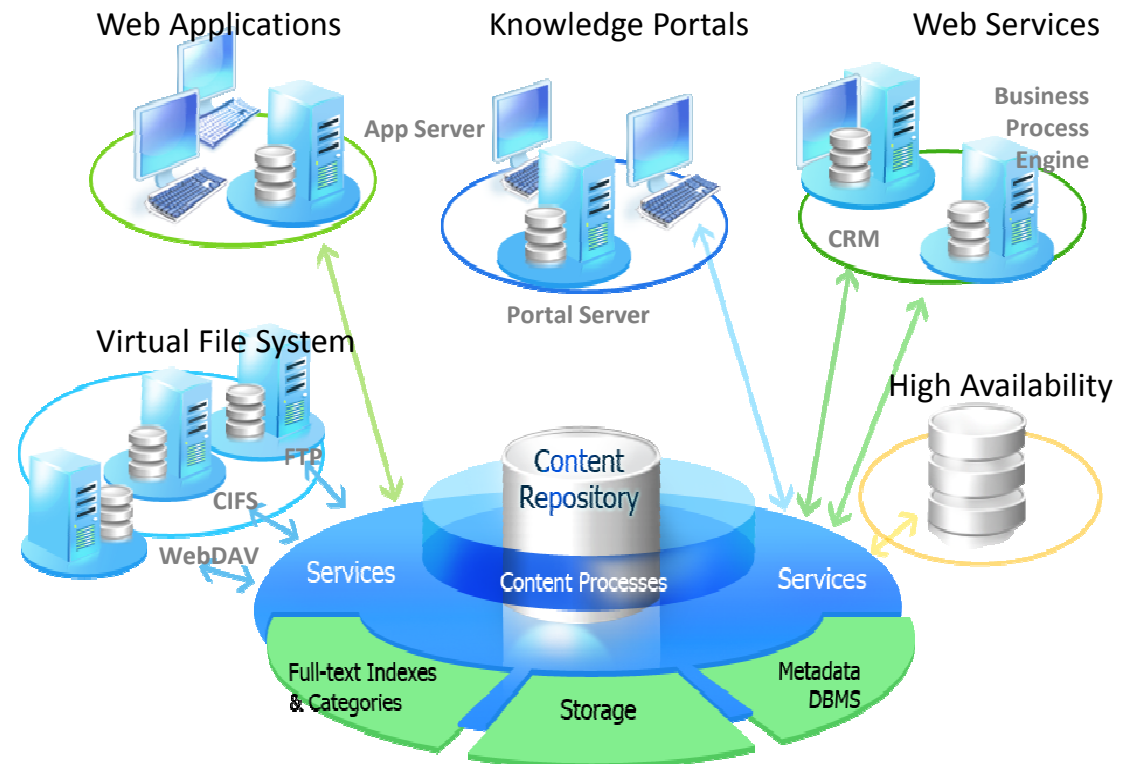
Web Applications

Knowledge Portals

Web Services

App Server

Business Process Engine

CRM

Portal Server

Virtual File System

High Availability

FTP

CIFS

WebDAV

Content Repository

Services

Content Processes

Services

Full-text Indexes & Categories

Storage

Metadata DBMS